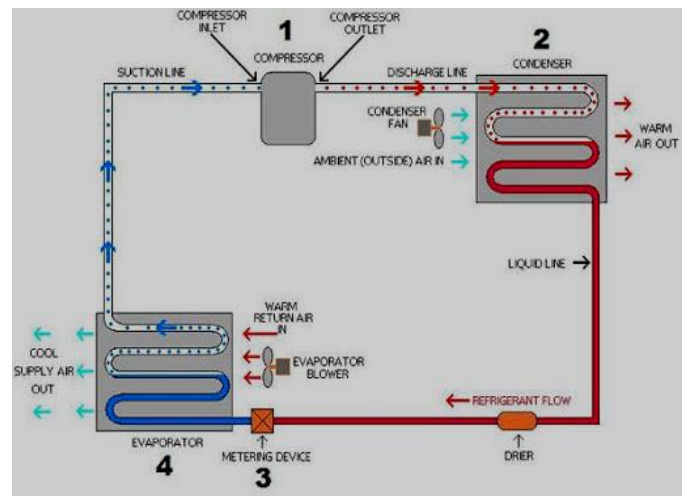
COMPRESSOR INLET

1

COMPRESSOR OUTLET

COMPRESSOR

2

CONDENSER

SUCTION LINE

DISCHARGE LINE

CONDENSER FAN

WARM AIR OUT

AMBIENT (OUTSIDE) AIR IN

LIQUID LINE

WARM RETURN AIR IN

COOL SUPPLY AIR OUT

EVAPORATOR BLOWER

REFRIGERANT FLOW

EVAPORATOR

METERING DEVICE

DRIER

4

3